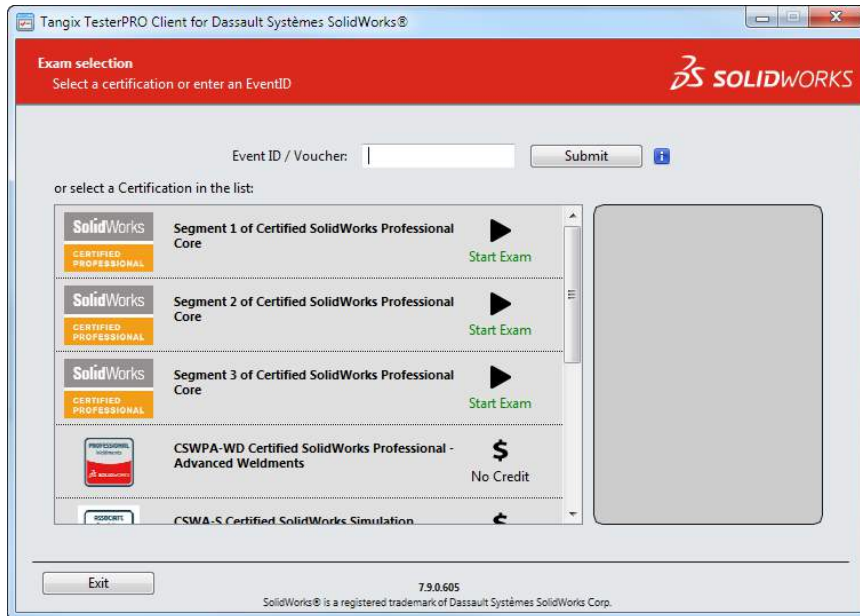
Tangix TesterPRO Client for Dassault Systèmes SolidWorks®

Exam selection
Select a certification or enter an EventID

SOLIDWORKS

Event ID / Voucher: Submit

or select a Certification in the list:

SolidWorks CERTIFIED PROFESSIONAL
Segment 1 of Certified SolidWorks Professional Core
Start Exam

SolidWorks CERTIFIED PROFESSIONAL
Segment 2 of Certified SolidWorks Professional Core
Start Exam

SolidWorks CERTIFIED PROFESSIONAL
Segment 3 of Certified SolidWorks Professional Core
Start Exam

PROFESSIONAL Weldments SOLIDWORKS
CSWPA-WD Certified SolidWorks Professional - Advanced Weldments
$
No Credit

ASSOCIATE
CSWA-S Certified SolidWorks Simulation
$

Exit

7.9.0.605
SolidWorks® is a registered trademark of Dassault Systèmes SolidWorks Corp.